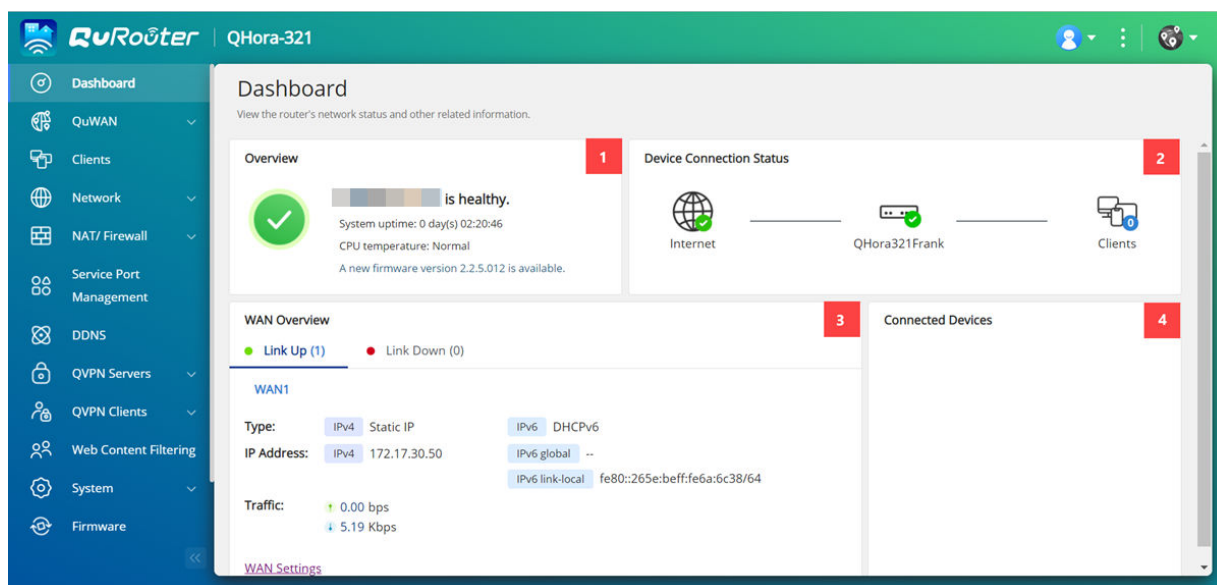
QuRouter | QHora-321

Dashboard
QuWAN
Clients
Network
NAT/ Firewall
Service Port Management
DDNS
QVPN Servers
QVPN Clients
Web Content Filtering
System
Firmware

Dashboard
View the router's network status and other related information.

Overview 1
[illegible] is healthy.
System uptime: 0 day(s) 02:20:46
CPU temperature: Normal
A new firmware version 2.2.5.012 is available.

Device Connection Status 2
Internet
QHora321Frank
Clients
0

WAN Overview 3
Link Up (1)
Link Down (0)
WAN1

| Type: | IPv4 Static IP | IPv6 DHCPv6 |
|---|---|---|
| IP Address: | IPv4 172.17.30.50 | IPv6 global -- |
| | | IPv6 link-local fe80::265e:beff:fe6a:6c38/64 |

Traffic:
↑ 0.00 bps
↓ 5.19 Kbps

WAN Settings

Connected Devices 4